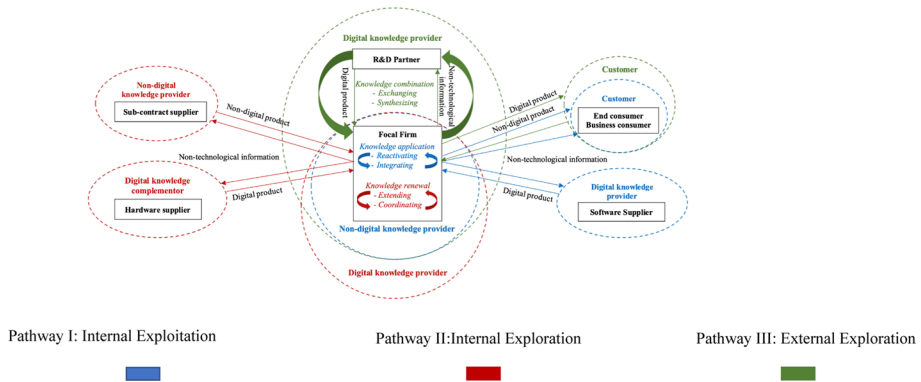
Digital knowledge provider

R&D Partner

Digital product

Non-technological information

Knowledge combination
- Exchanging
- Synthesizing

Non-digital knowledge provider

Sub-contract supplier

Non-digital product

Focal Firm

Knowledge application
- Reactivating
- Integrating

Non-technological information

Digital knowledge complementor

Hardware supplier

Digital product

Knowledge renewal
- Extending
- Coordinating

Non-digital knowledge provider

Digital knowledge provider

Customer

Customer

Digital product

Non-digital product

End consumer
Business consumer

Non-technological information

Digital product

Digital knowledge provider

Software Supplier

Pathway I: Internal Exploitation

Pathway II:Internal Exploration

Pathway III: External Exploration